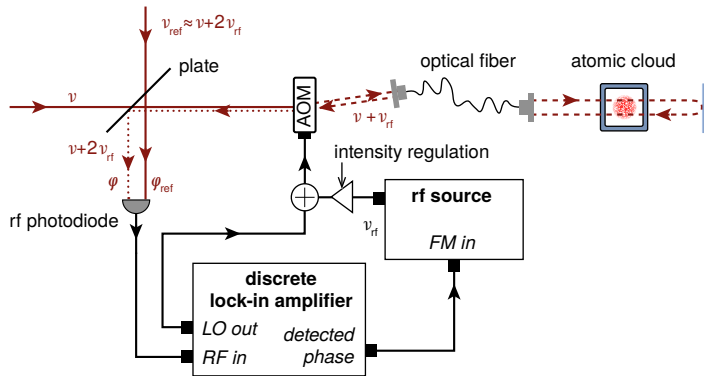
$\nu_{ref} \approx \nu + 2\nu_{rf}$

plate

$\nu$

AOM

optical fiber

atomic cloud

$\nu + \nu_{rf}$

$\nu + 2\nu_{rf}$

$\varphi$

$\varphi_{ref}$

intensity regulation

rf photodiode

rf source

$\nu_{rf}$

FM in

discrete lock-in amplifier

LO out

RF in

detected phase